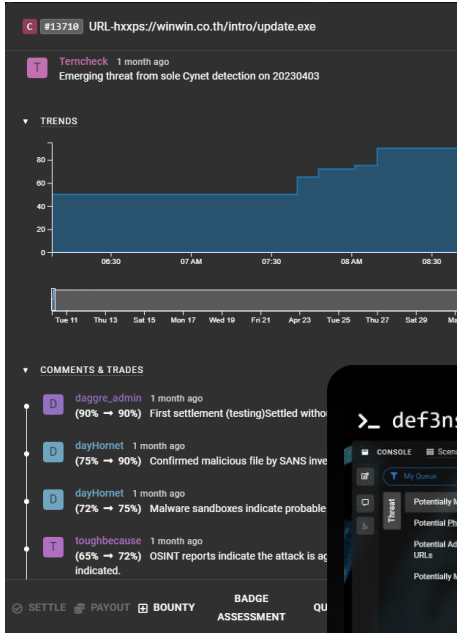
C #13710 URL-hxxps://winwin.co.th/intro/update.exe

T Terncheck 1 month ago
Emerging threat from sole Cynet detection on 20230403

TRENDS

80
60
40
20
0

06:30 07 AM 07:30 08 AM 08:30

Tue 11 Thu 13 Sat 15 Mon 17 Wed 19 Fri 21 Apr 23 Tue 25 Thu 27 Sat 29 M

COMMENTS & TRADES

D daggre_admin 1 month ago
(90% → 90%) First settlement (testing)Settled witho

D dayHornet 1 month ago
(75% → 90%) Confirmed malicious file by SANS inve

D dayHornet 1 month ago
(72% → 75%) Malware sandboxes indicate probable

T toughbecause 1 month ago
(65% → 72%) OSINT reports indicate the attack is ag indicated.

SETTLE PAYOUT BOUNTY BADGE ASSESSMENT QU

>_ def3ns

CONSOLE Scen

My Queue

Threat

Potentially M
Potential Ph
Potential Ad URLs
Potentially M